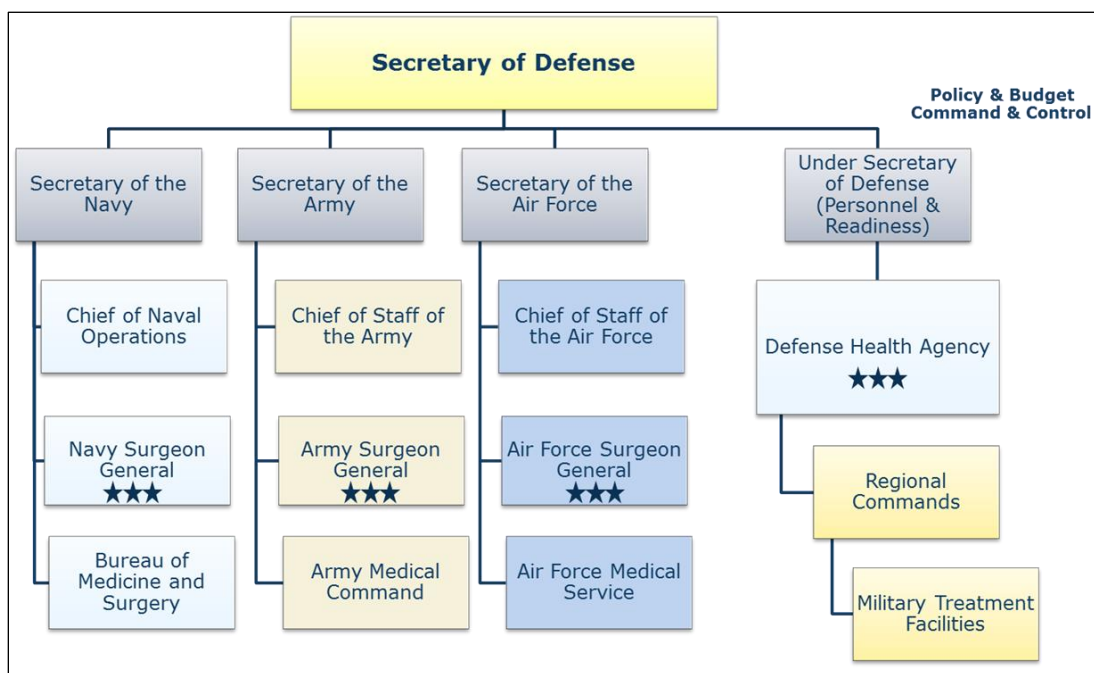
Secretary of Defense

Policy & Budget
Command & Control

Secretary of the Navy

Chief of Naval Operations

Navy Surgeon General
★★★

Bureau of Medicine and Surgery

Secretary of the Army

Chief of Staff of the Army

Army Surgeon General
★★★

Army Medical Command

Secretary of the Air Force

Chief of Staff of the Air Force

Air Force Surgeon General
★★★

Air Force Medical Service

Under Secretary of Defense (Personnel & Readiness)

Defense Health Agency
★★★

Regional Commands

Military Treatment Facilities